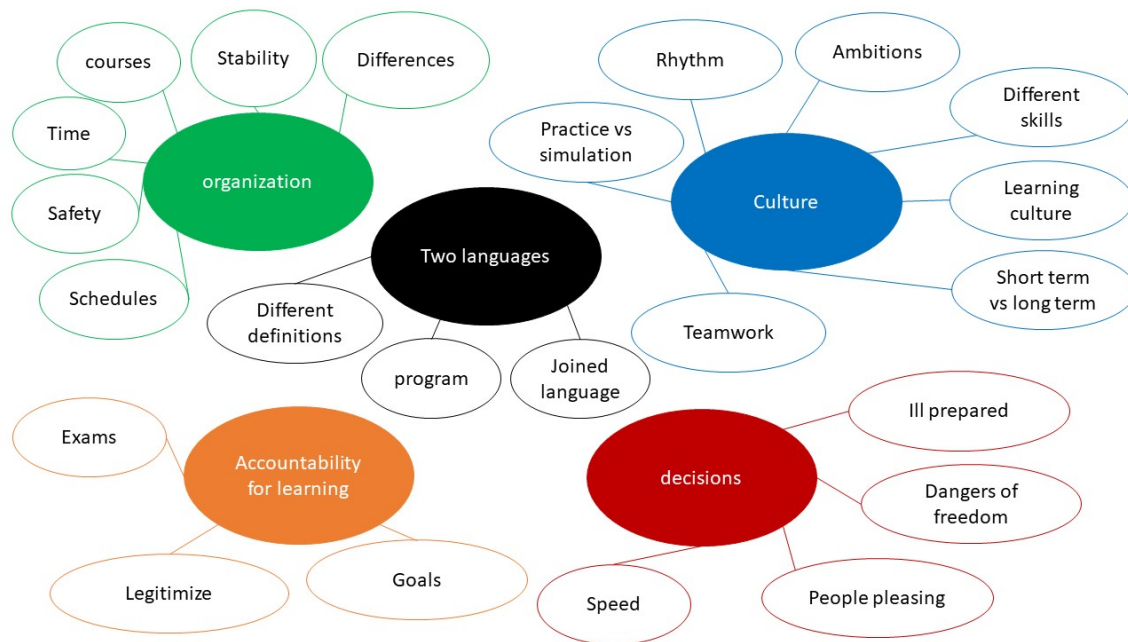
organization

courses

Stability

Differences

Time

Safety

Schedules

Culture

Rhythm

Ambitions

Different skills

Practice vs simulation

Learning culture

Short term vs long term

Teamwork

Two languages

Different definitions

program

Joined language

Accountability for learning

Exams

Legitimize

Goals

decisions

Ill prepared

Dangers of freedom

Speed

People pleasing